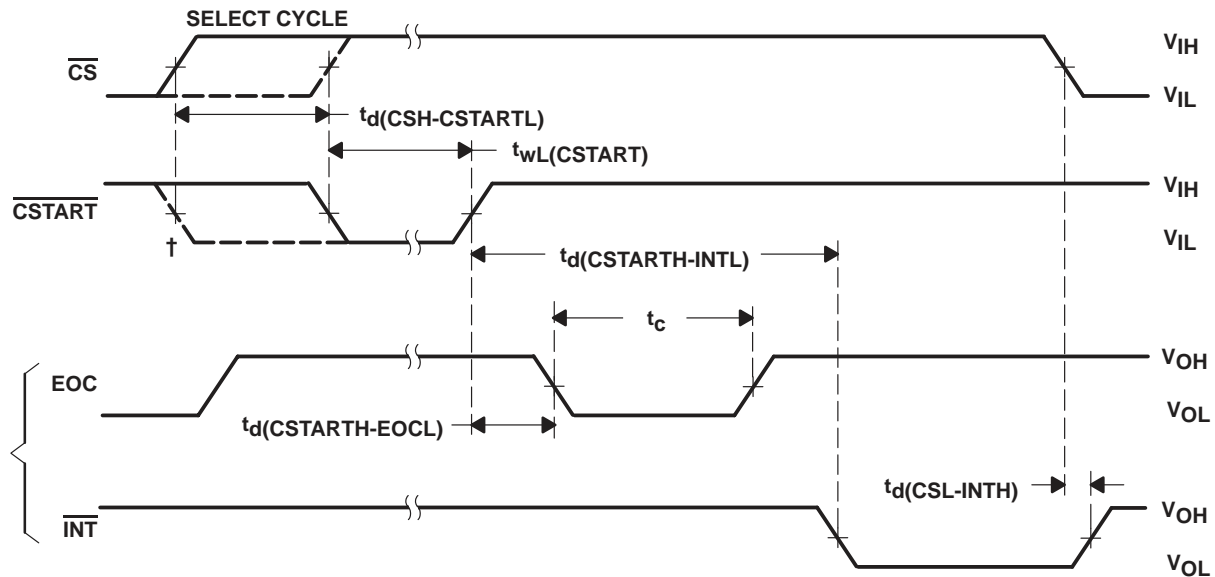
SELECT CYCLE

$\overline{CS}$

$V_{IH}$

$V_{IL}$

$t_{d(CSH-CSTARTL)}$

$t_{wL(CSTART)}$

$\overline{CSTART}$

$V_{IH}$

†

$V_{IL}$

$t_{d(CSTARTH-INTL)}$

$t_c$

EOC

$V_{OH}$

$t_{d(CSTARTH-EOCL)}$

$V_{OL}$

$t_{d(CSL-INTH)}$

$\overline{INT}$

$V_{OH}$

$V_{OL}$